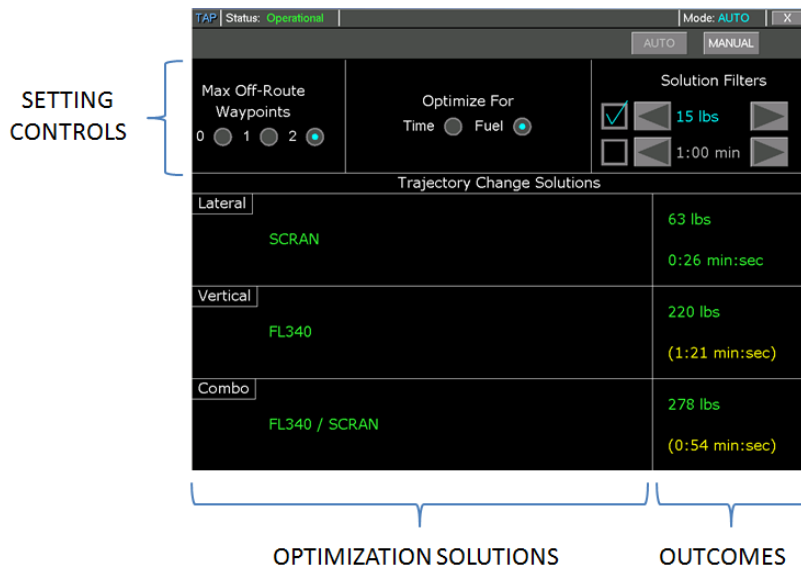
TAP | Status: Operational | Mode: AUTO | X

AUTO | MANUAL

SETTING CONTROLS

Max Off-Route Waypoints
0 1 2

Optimize For
Time Fuel

Solution Filters
15 lbs
1:00 min

Trajectory Change Solutions

Lateral
SCRAN
63 lbs
0:26 min:sec

Vertical
FL340
220 lbs
(1:21 min:sec)

Combo
FL340 / SCRAN
278 lbs
(0:54 min:sec)

OPTIMIZATION SOLUTIONS

OUTCOMES